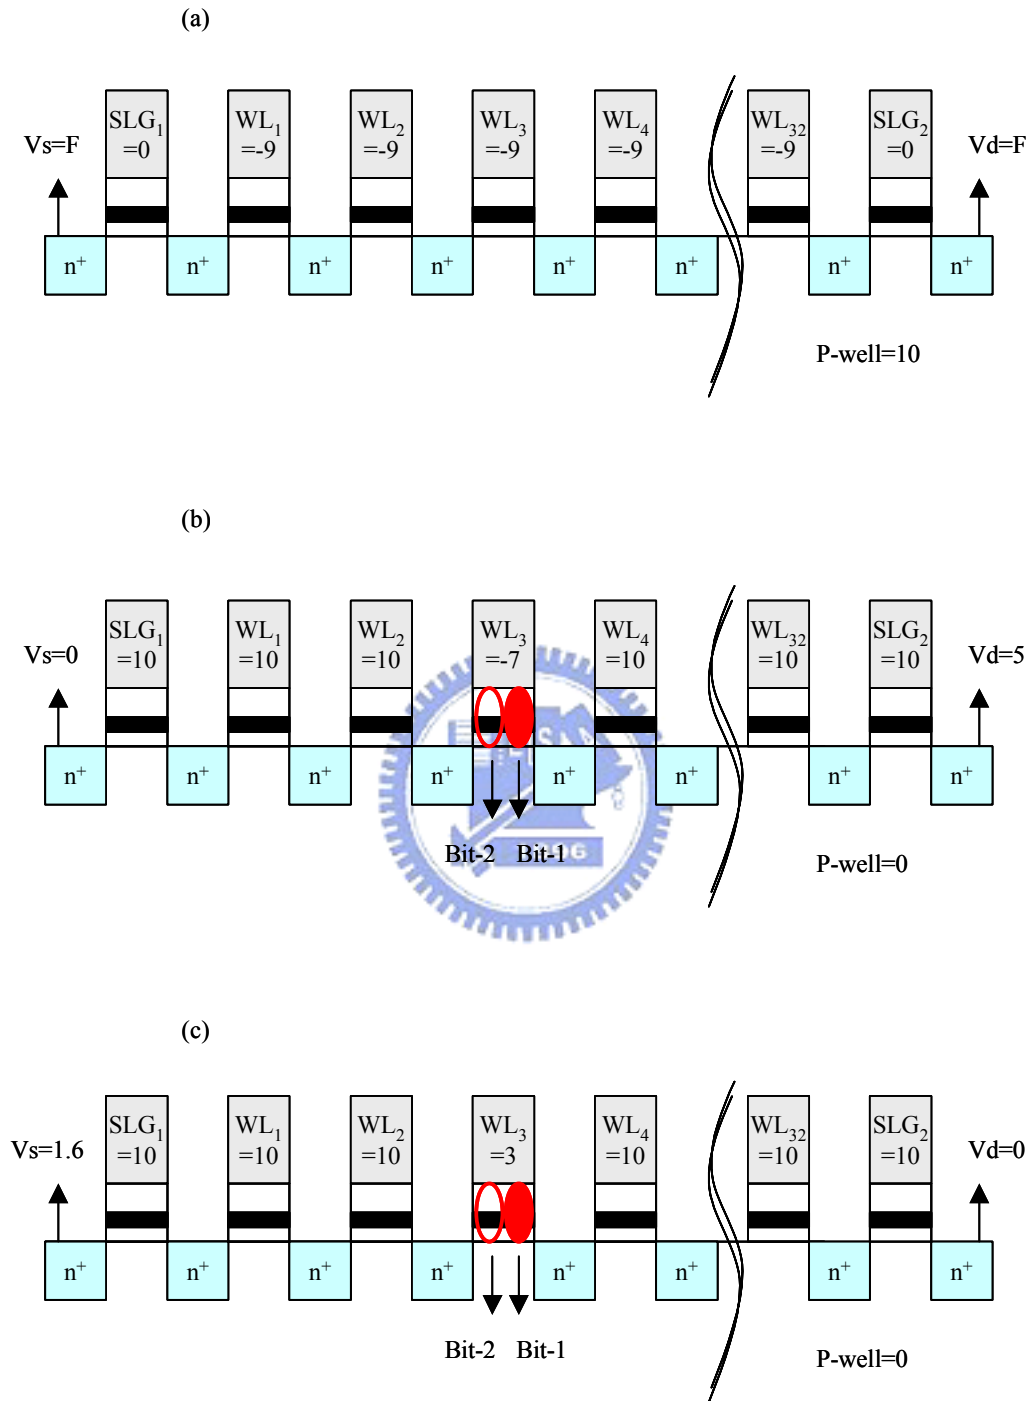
(a)

Vs=F

$SLG_1$ =0

$WL_1$ =-9

$WL_2$ =-9

$WL_3$ =-9

$WL_4$ =-9

$WL_{32}$ =-9

$SLG_2$ =0

Vd=F

$n^+$ $n^+$ $n^+$ $n^+$ $n^+$ $n^+$ $n^+$ $n^+$

P-well=10

(b)

Vs=0

$SLG_1$ =10

$WL_1$ =10

$WL_2$ =10

$WL_3$ =-7

$WL_4$ =10

$WL_{32}$ =10

$SLG_2$ =10

Vd=5

$n^+$ $n^+$ $n^+$ $n^+$ $n^+$ $n^+$ $n^+$ $n^+$

Bit-2 Bit-1

P-well=0

(c)

Vs=1.6

$SLG_1$ =10

$WL_1$ =10

$WL_2$ =10

$WL_3$ =3

$WL_4$ =10

$WL_{32}$ =10

$SLG_2$ =10

Vd=0

$n^+$ $n^+$ $n^+$ $n^+$ $n^+$ $n^+$ $n^+$ $n^+$

Bit-2 Bit-1

P-well=0